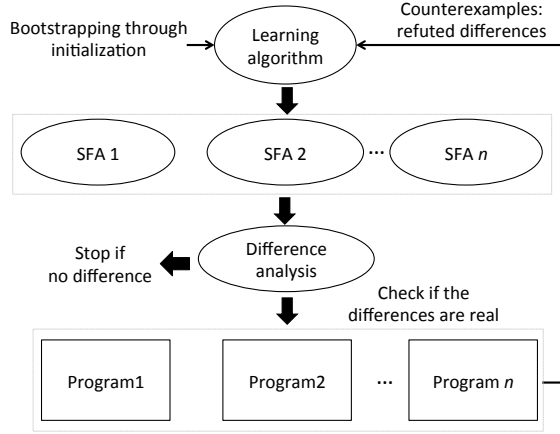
Bootstrapping through initialization

Learning algorithm

Counterexamples: refuted differences

SFA 1

SFA 2

…

SFA $n$

Stop if no difference

Difference analysis

Check if the differences are real

Program1

Program2

…

Program $n$